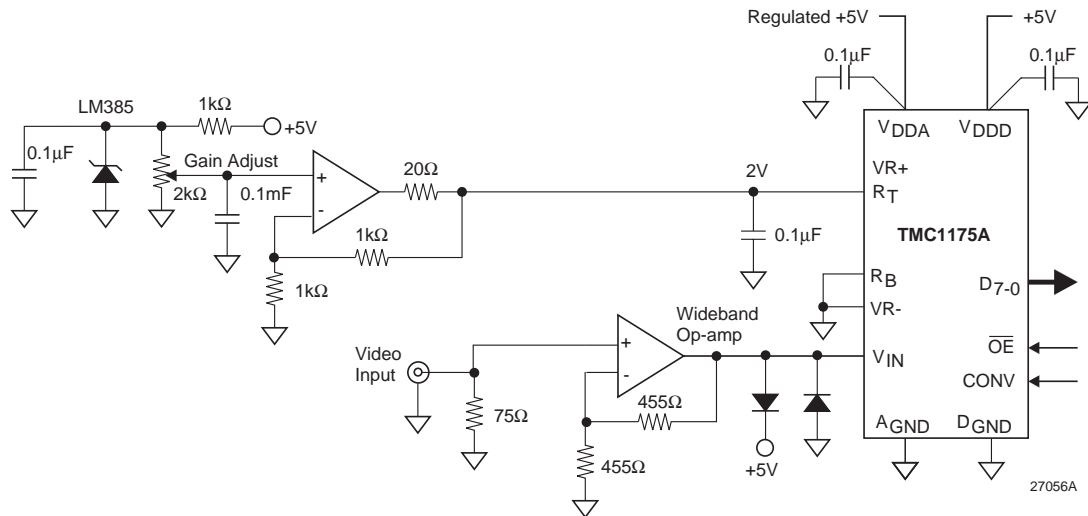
Regulated +5V

+5V

0.1μF

0.1μF

LM385

1kΩ

+5V

0.1μF

Gain Adjust

2kΩ

0.1mF

+

-

20Ω

2V

1kΩ

1kΩ

0.1μF

$V_{DDA}$

$V_{DDD}$

VR+

$R_T$

TMC1175A

$R_B$

VR-

$D_{7-0}$

Video Input

75Ω

Wideband Op-amp

+

-

455Ω

455Ω

+5V

$V_{IN}$

$\overline{OE}$

CONV

$A_{GND}$

$D_{GND}$

27056A